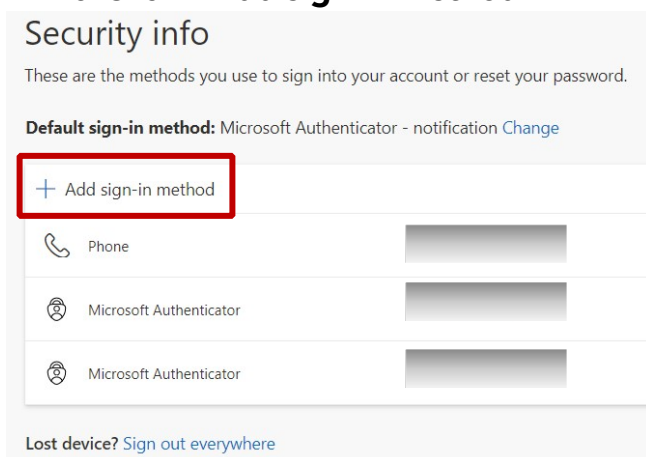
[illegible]

Security info

These are the methods you use to sign into your account or reset your password.

Default sign-in method: Microsoft Authenticator - notification Change

+ Add sign-in method

Phone

Microsoft Authenticator

Microsoft Authenticator

Lost device? Sign out everywhere